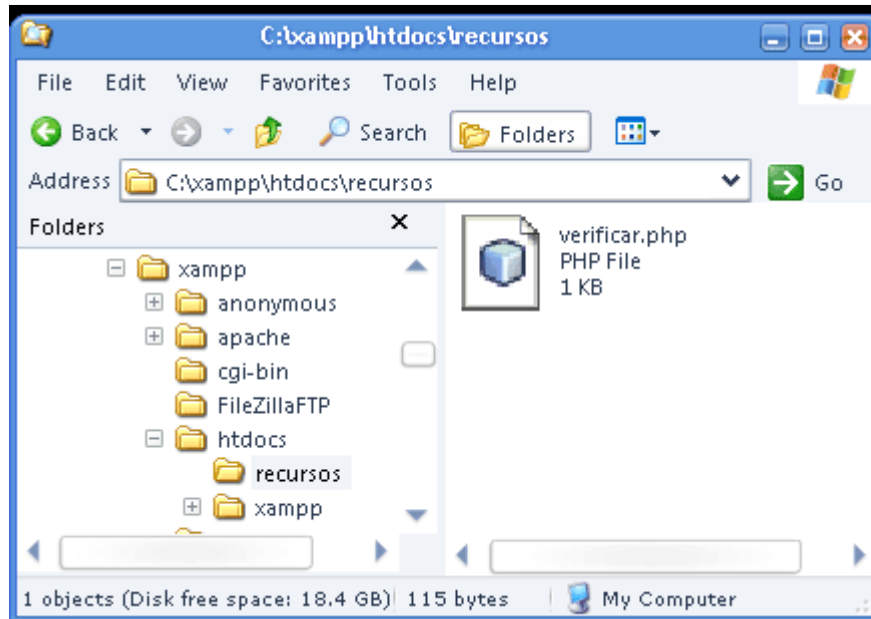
C:\xampp\htdocs\recursos

File Edit View Favorites Tools Help

Back Search Folders

Address C:\xampp\htdocs\recursos Go

Folders ×

xampp
anonymous
apache
cgi-bin
FileZillaFTP
htdocs
recursos
xampp

verificar.php
PHP File
1 KB

1 objects (Disk free space: 18.4 GB) 115 bytes My Computer